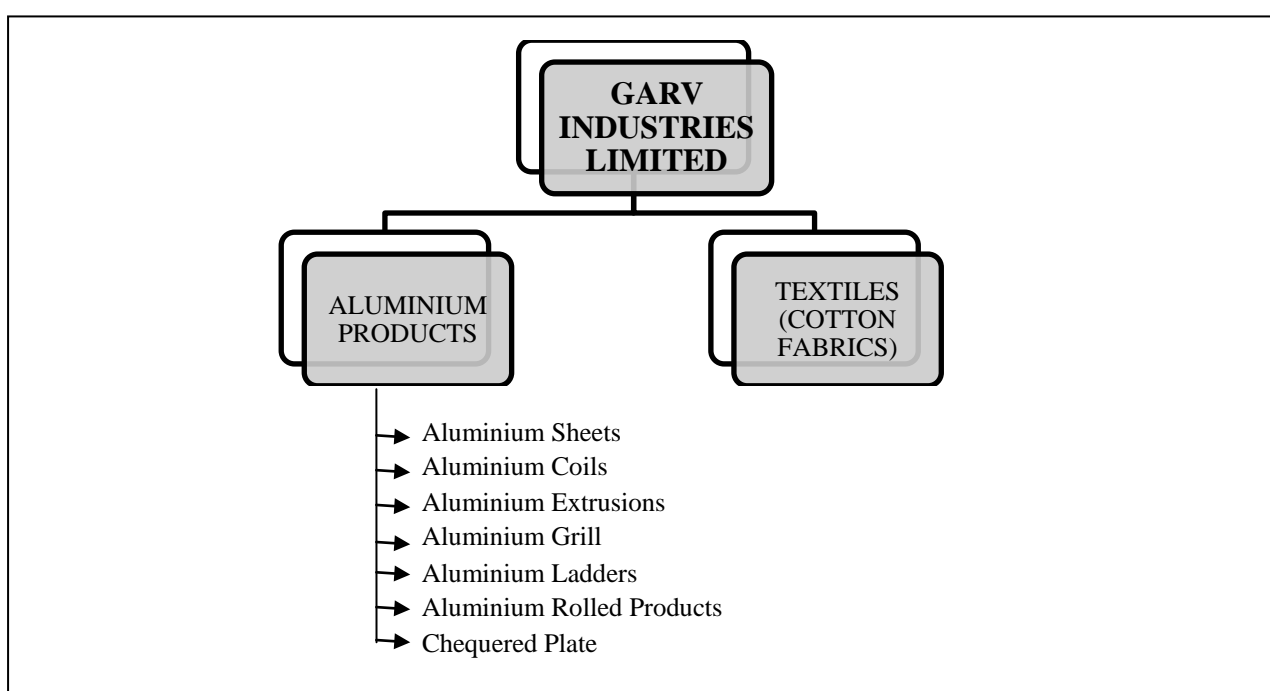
GARV INDUSTRIES LIMITED

ALUMINIUM PRODUCTS

TEXTILES (COTTON FABRICS)

Aluminium Sheets
Aluminium Coils
Aluminium Extrusions
Aluminium Grill
Aluminium Ladders
Aluminium Rolled Products
Chequered Plate